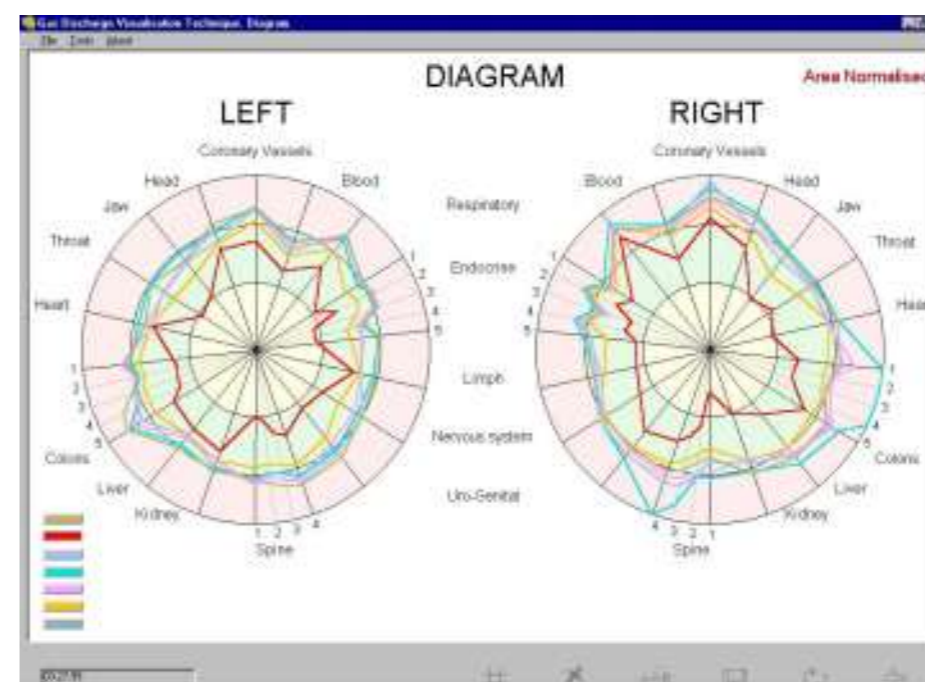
Gas Discharge Visualisation Technique. Diagram

File Tools Mode

DIAGRAM

Area Normalised

LEFT

Coronary Vessels

Head

Blood

Jaw

Throat

Heart

1
2
3
4
5

Colons

Liver

Kidney

1 2 3 4

Spine

1
2
3
4
5

RIGHT

Coronary Vessels

Blood

Head

Jaw

Throat

Heart

Respiratory

Endocrine

Lymph

Nervous system

Uro-Genital

1
2
3
4
5

1
2
3
4
5

Colons

Liver

Kidney

4 3 2 1

Spine

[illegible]